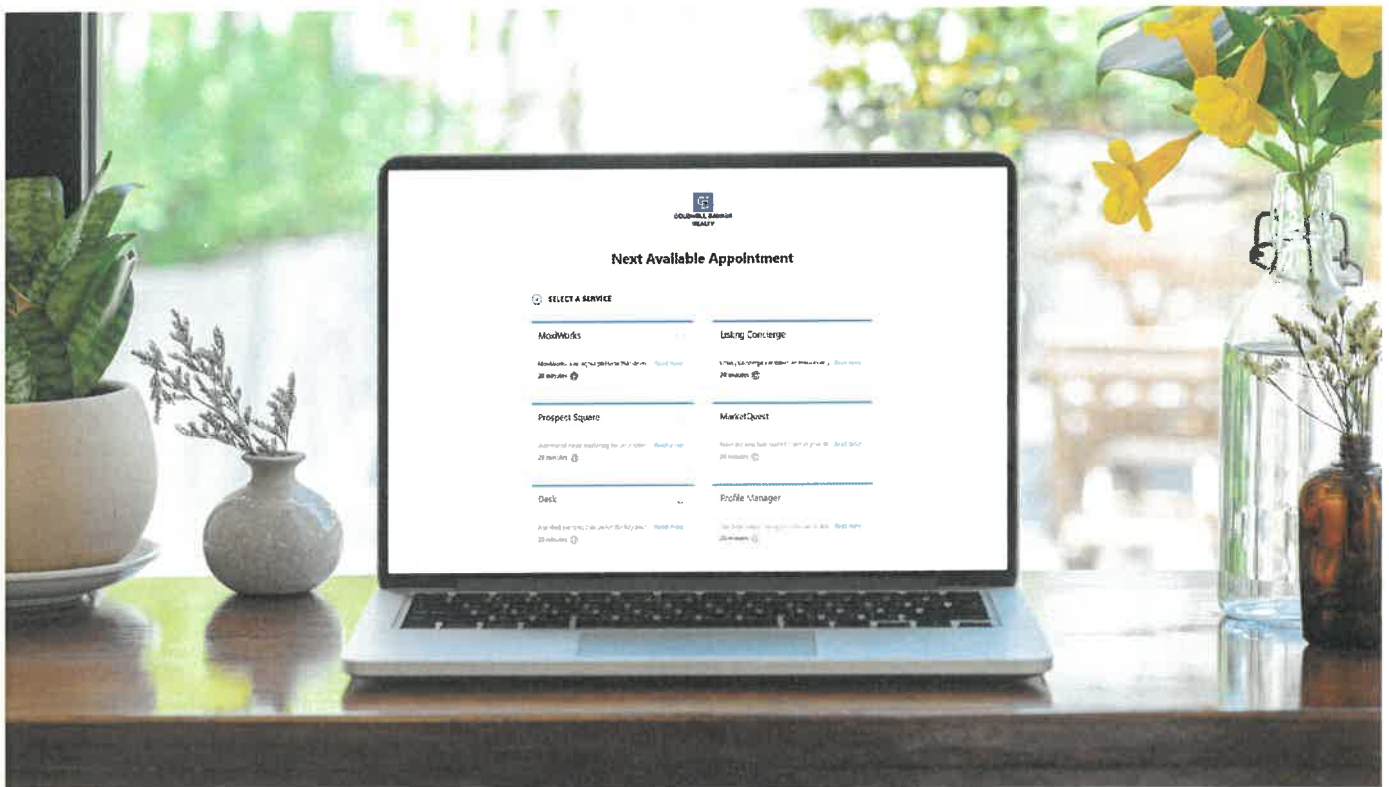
CB
COLDWELL BANKER REALTY

Next Available Appointment

SELECT A SERVICE

MoxiWorks
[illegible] Read more
20 minutes

Listing Concierge
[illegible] Read more
20 minutes

Prospect Square
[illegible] Read more
20 minutes

MarketQuest
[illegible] Read more
20 minutes

Desk
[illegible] Read more
20 minutes

Profile Manager
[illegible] Read more
20 minutes